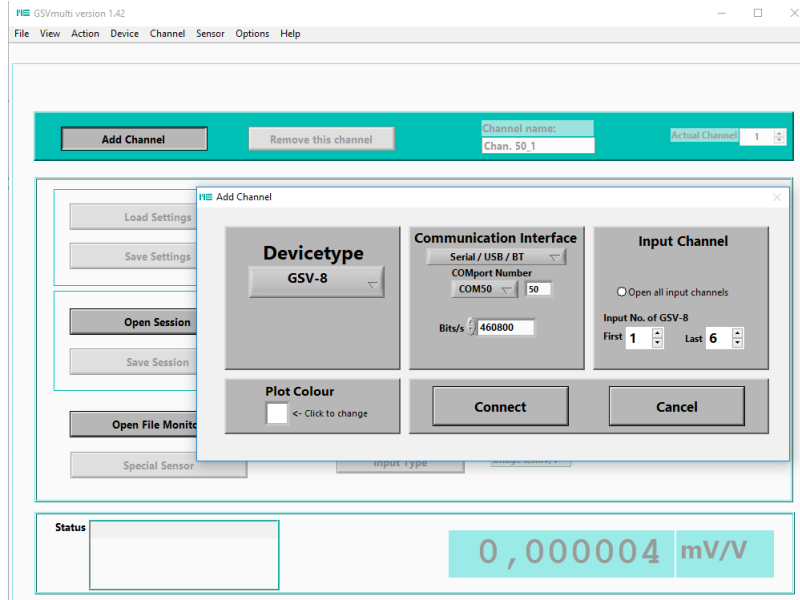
ME GSVmulti version 1.42

File View Action Device Channel Sensor Options Help

Add Channel

Remove this channel

Channel name:

Chan. 50_1

Actual Channel 1

Load Settings

Save Settings

Open Session

Save Session

Open File Monito

Special Sensor

Input Type

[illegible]

ME Add Channel

Devicetype

GSV-8

Communication Interface

Serial / USB / BT

COMport Number

COM50

50

Bits/s 460800

Input Channel

Open all input channels

Input No. of GSV-8

First 1

Last 6

Plot Colour

<- Click to change

Connect

Cancel

Status

0,000004 mV/V